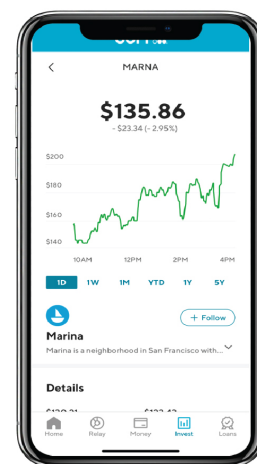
MARNA

$135.86

- $23.34 (- 2.95%)

$200

$180

$160

$140

10AM

12PM

2PM

4PM

1D

1W

1M

YTD

1Y

5Y

+ Follow

Marina

Marina is a neighborhood in San Francisco with...

Details

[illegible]

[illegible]

Home

Relay

Money

Invest

Loans